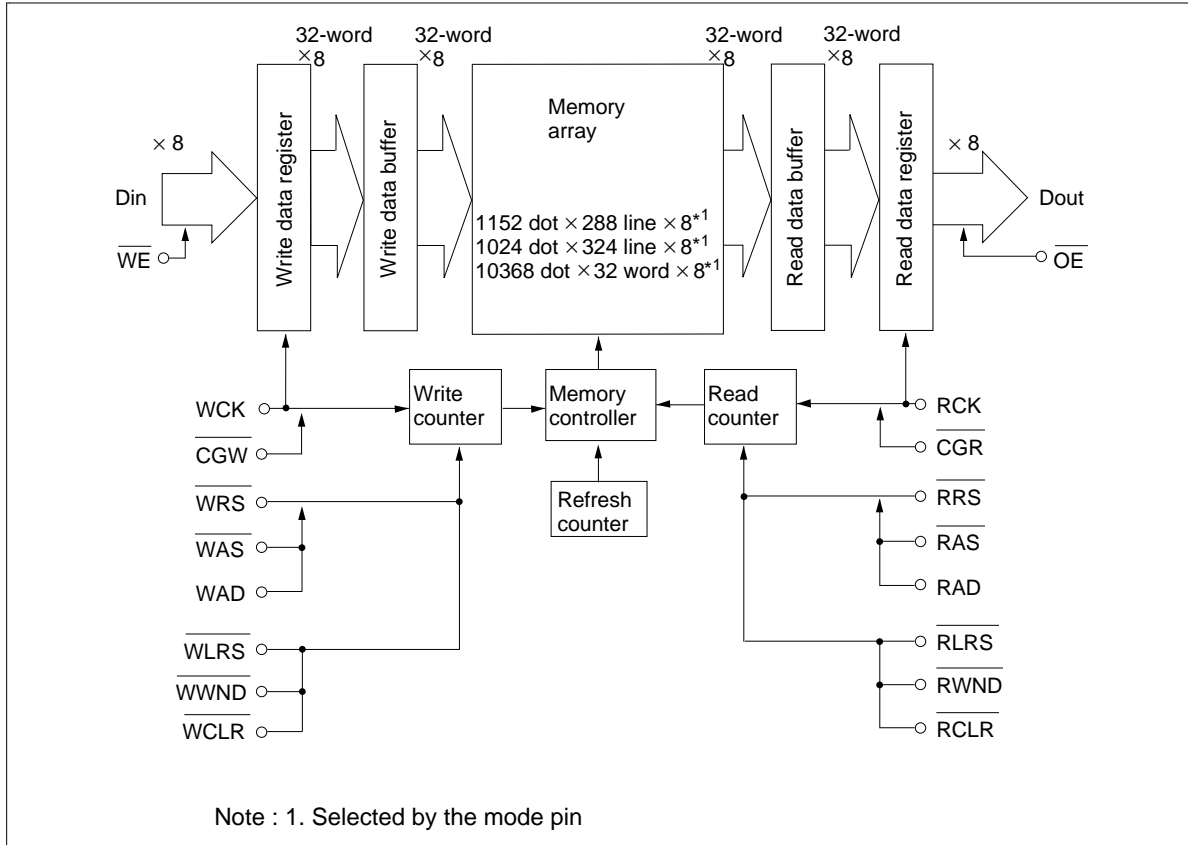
32-word $\times 8$

32-word $\times 8$

32-word $\times 8$

32-word $\times 8$

Memory array

$\times 8$

Din

$\overline{WE}$

Write data register

Write data buffer

1152 dot $\times$ 288 line $\times 8^{*1}$
1024 dot $\times$ 324 line $\times 8^{*1}$
10368 dot $\times$ 32 word $\times 8^{*1}$

Read data buffer

Read data register

$\times 8$

Dout

$\overline{OE}$

WCK

$\overline{CGW}$

Write counter

Memory controller

Read counter

RCK

$\overline{CGR}$

Refresh counter

$\overline{WRS}$

$\overline{WAS}$

WAD

$\overline{RRS}$

$\overline{RAS}$

RAD

$\overline{WLRS}$

$\overline{WWND}$

$\overline{WCLR}$

$\overline{RLRS}$

$\overline{RWND}$

$\overline{RCLR}$

Note : 1. Selected by the mode pin